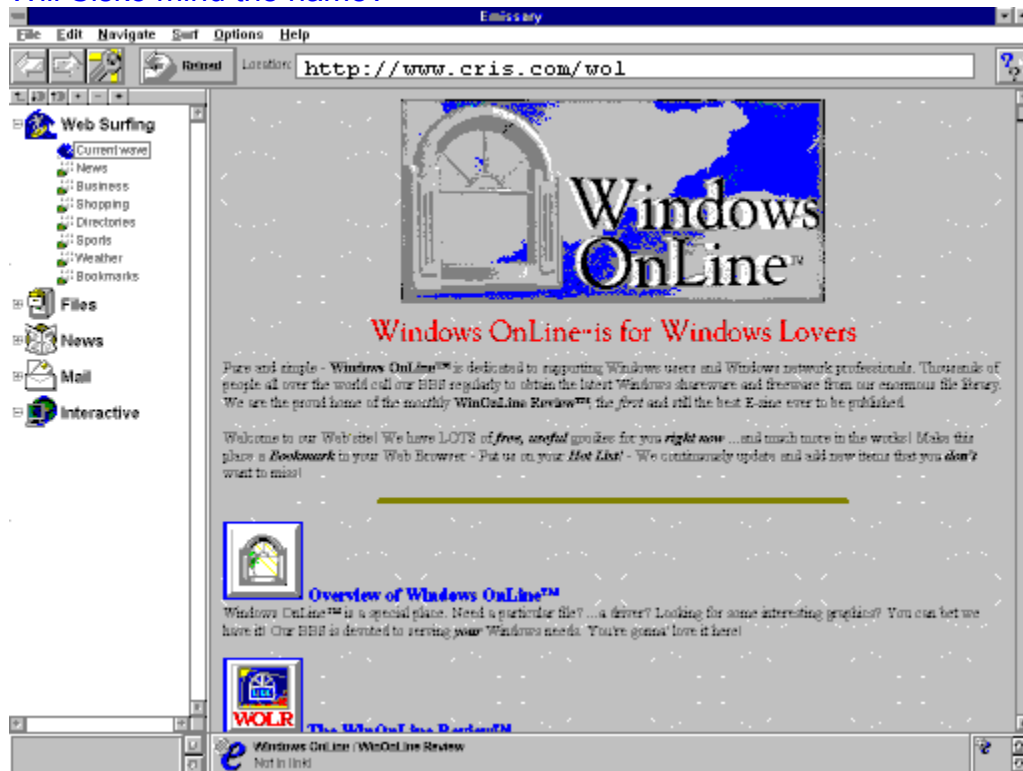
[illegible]

Emissary

File Edit Navigate Surf Options Help

Reload Location: http://www.cris.com/wol

Web Surfing
Current wave
News
Business
Shopping
Directories
Sports
Weather
Bookmarks
Files
News
Mail
Interactive

Windows OnLine™

Windows OnLine™ is for Windows Lovers

Pure and simple - Windows OnLine™ is dedicated to supporting Windows users and Windows network professionals. Thousands of people all over the world call our BBS regularly to obtain the latest Windows shareware and freeware from our enormous file library. We are the proud home of the monthly WinOnLine Review™, the first and still the best E-zine ever to be published.

Welcome to our Web site! We have LOTS of free, useful goodies for you right now ...and much more in the works! Make this place a Bookmark in your Web Browser - Put us on your Hot List! - We continuously update and add new items that you don't want to miss!

Overview of Windows OnLine™
Windows OnLine™ is a special place. Need a particular file? ...a driver? Looking for some interesting graphics? You can bet we have it! Our BBS is devoted to serving your Windows needs. You're gonna' love it here!

WOLR
The WinOnLine Review™

Windows OnLine / WinOnLine Review
Not in link